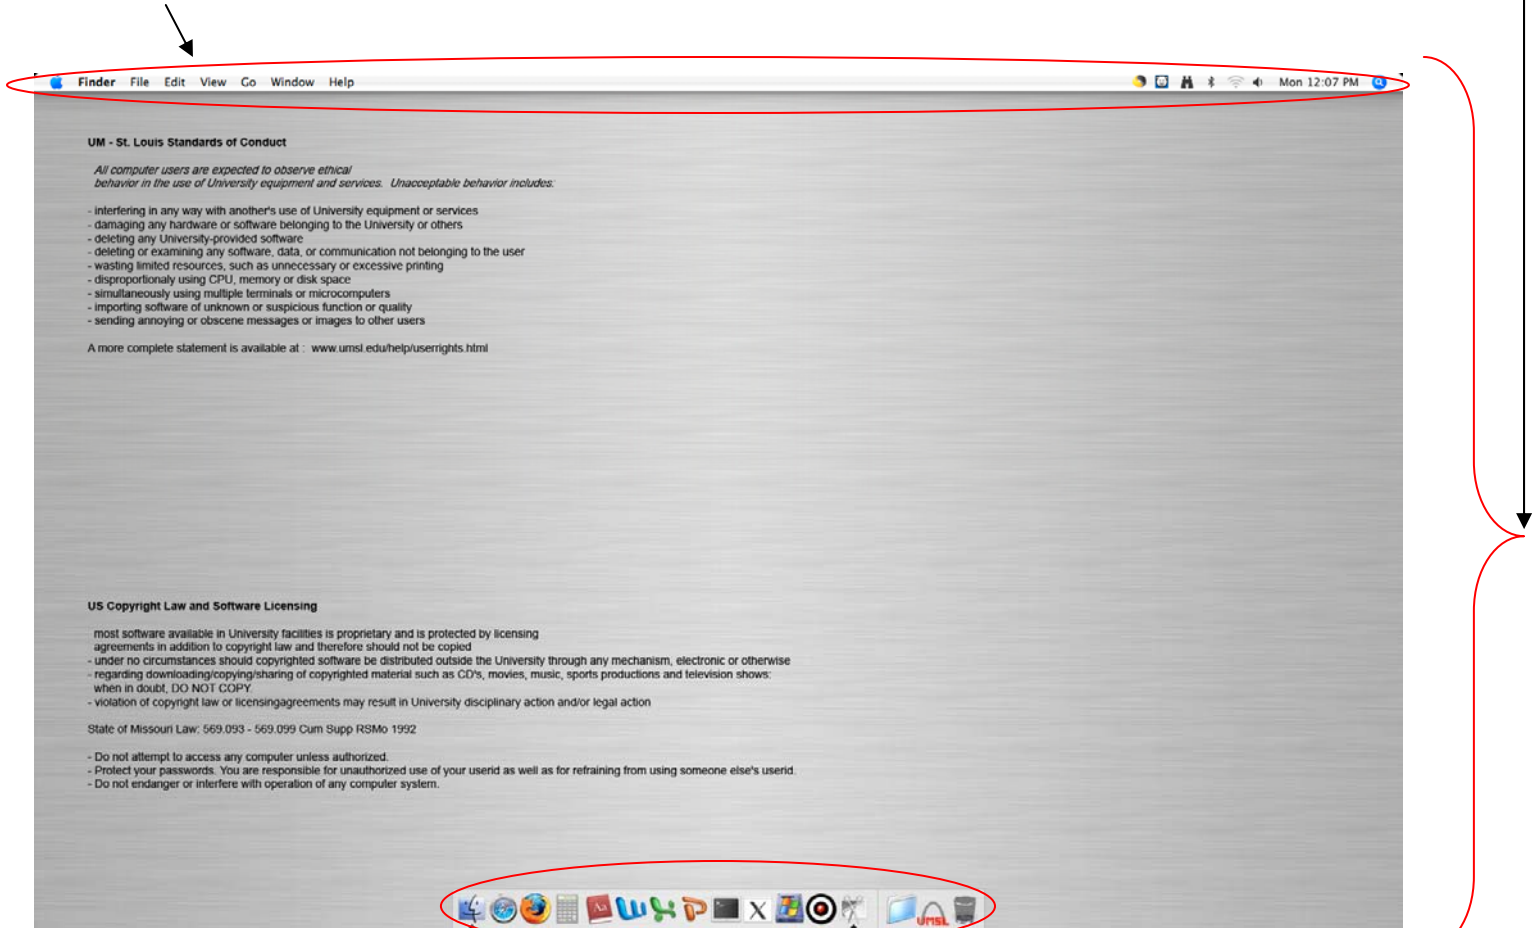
Finder File Edit View Go Window Help

Mon 12:07 PM

UM - St. Louis Standards of Conduct

All computer users are expected to observe ethical behavior in the use of University equipment and services. Unacceptable behavior includes:

- interfering in any way with another's use of University equipment or services
- damaging any hardware or software belonging to the University or others
- deleting any University-provided software
- deleting or examining any software, data, or communication not belonging to the user
- wasting limited resources, such as unnecessary or excessive printing
- disproportionaly using CPU, memory or disk space
- simultaneously using multiple terminals or microcomputers
- importing software of unknown or suspicious function or quality
- sending annoying or obscene messages or images to other users

A more complete statement is available at : www.umsl.edu/help/userrights.html

US Copyright Law and Software Licensing

most software available in University facilities is proprietary and is protected by licensing agreements in addition to copyright law and therefore should not be copied
- under no circumstances should copyrighted software be distributed outside the University through any mechanism, electronic or otherwise
- regarding downloading/copying/sharing of copyrighted material such as CD's, movies, music, sports productions and television shows: when in doubt, DO NOT COPY.
- violation of copyright law or licensingagreements may result in University disciplinary action and/or legal action

State of Missouri Law: 569.093 - 569.099 Cum Supp RSMo 1992

- Do not attempt to access any computer unless authorized.
- Protect your passwords. You are responsible for unauthorized use of your userid as well as for refraining from using someone else's userid.
- Do not endanger or interfere with operation of any computer system.

UMSL